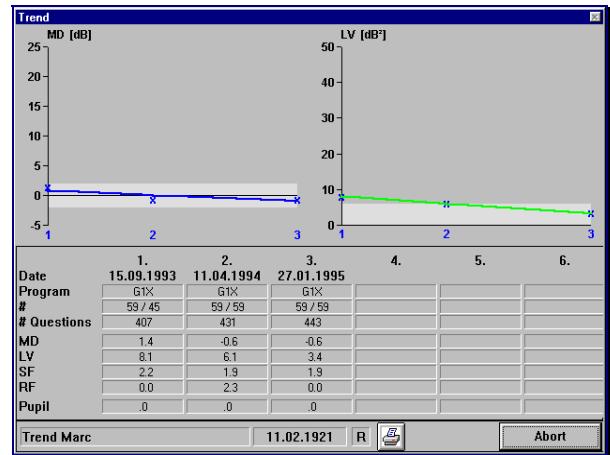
Trend

MD [dB]
25
20
15
10
5
0
-5
1 2 3

LV [dB²]
50
40
30
20
10
0
1 2 3

| | 1. | 2. | 3. | 4. | 5. | 6. |
|---|---|---|---|---|---|---|
| Date | 15.09.1993 | 11.04.1994 | 27.01.1995 | | | |
| Program | G1X | G1X | G1X | | | |
| # | 59 / 45 | 59 / 59 | 59 / 59 | | | |
| # Questions | 407 | 431 | 443 | | | |
| MD | 1.4 | -0.6 | -0.6 | | | |
| LV | 8.1 | 6.1 | 3.4 | | | |
| SF | 2.2 | 1.9 | 1.9 | | | |
| RF | 0.0 | 2.3 | 0.0 | | | |
| Pupil | .0 | .0 | .0 | | | |

Trend Marc 11.02.1921 R Abort